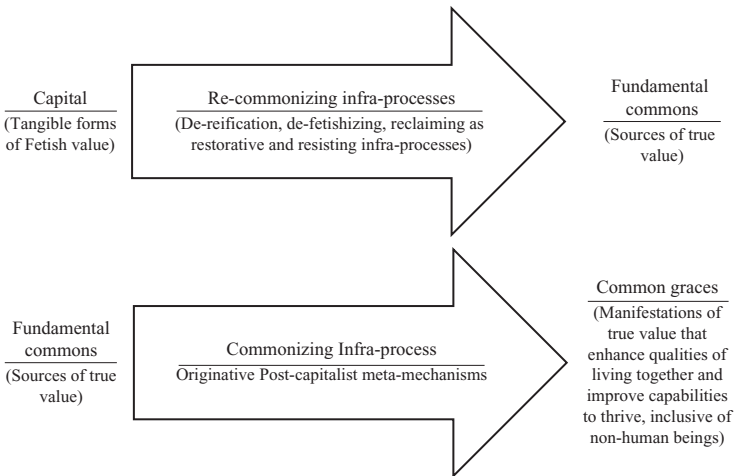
Capital
(Tangible forms of Fetish value)

Re-commonizing infra-processes
(De-reification, de-fetishizing, reclaiming as restorative and resisting infra-processes)

Fundamental commons
(Sources of true value)

Fundamental commons
(Sources of true value)

Commonizing Infra-process
Originative Post-capitalist meta-mechanisms

Common graces
(Manifestations of true value that enhance qualities of living together and improve capabilities to thrive, inclusive of non-human beings)